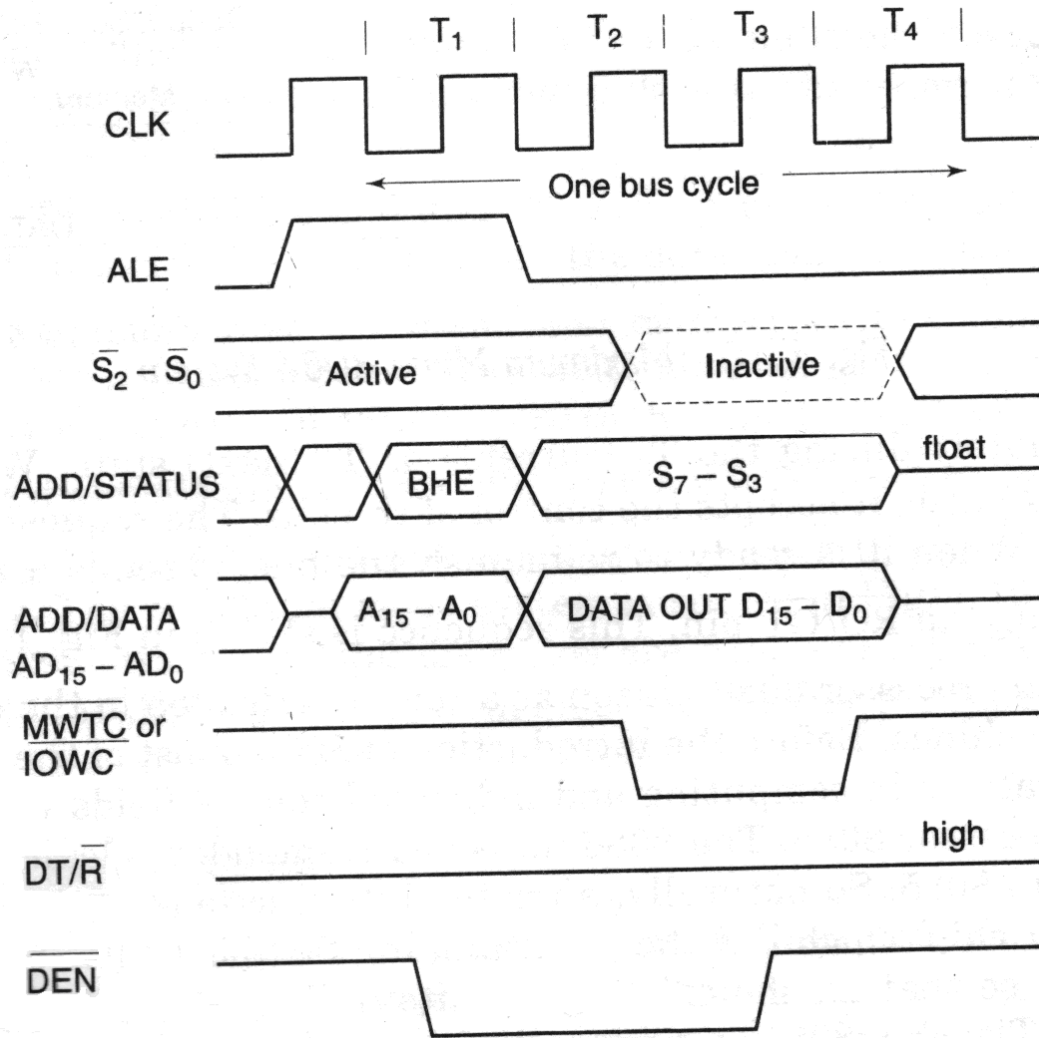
$T_1$ $T_2$ $T_3$ $T_4$

CLK

One bus cycle

ALE

$\overline{S_2} - \overline{S_0}$

Active

Inactive

ADD/STATUS

$\overline{BHE}$

$S_7 - S_3$

float

ADD/DATA $AD_{15} - AD_0$

$A_{15} - A_0$

DATA OUT $D_{15} - D_0$

$\overline{MWTC}$ or $\overline{IOWC}$

$DT/\overline{R}$

high

$\overline{DEN}$